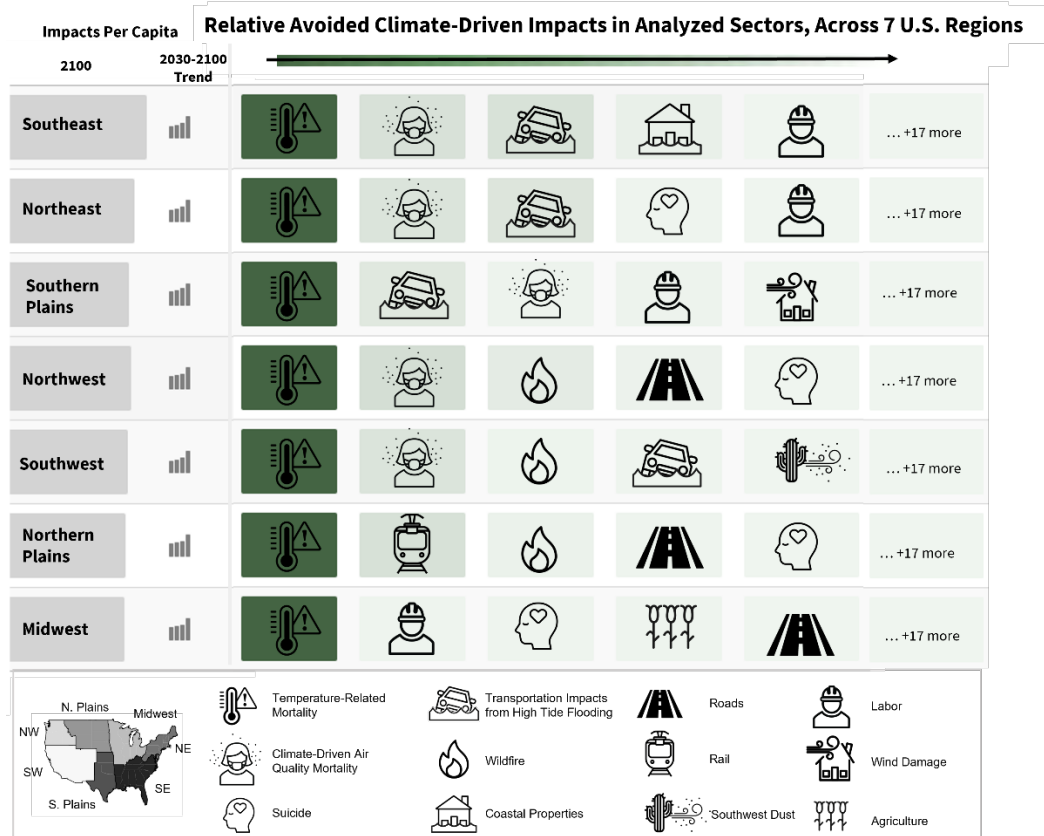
Impacts Per Capita

Relative Avoided Climate-Driven Impacts in Analyzed Sectors, Across 7 U.S. Regions

2100

2030-2100 Trend

| Region | |
|---|---|
| Southeast | … +17 more |
| Northeast | … +17 more |
| Southern Plains | … +17 more |
| Northwest | … +17 more |
| Southwest | … +17 more |
| Northern Plains | … +17 more |
| Midwest | … +17 more |

N. Plains
Midwest
NW
NE
SW
SE
S. Plains

Temperature-Related Mortality

Climate-Driven Air Quality Mortality

Suicide

Transportation Impacts from High Tide Flooding

Wildfire

Coastal Properties

Roads

Rail

Southwest Dust

Labor

Wind Damage

Agriculture